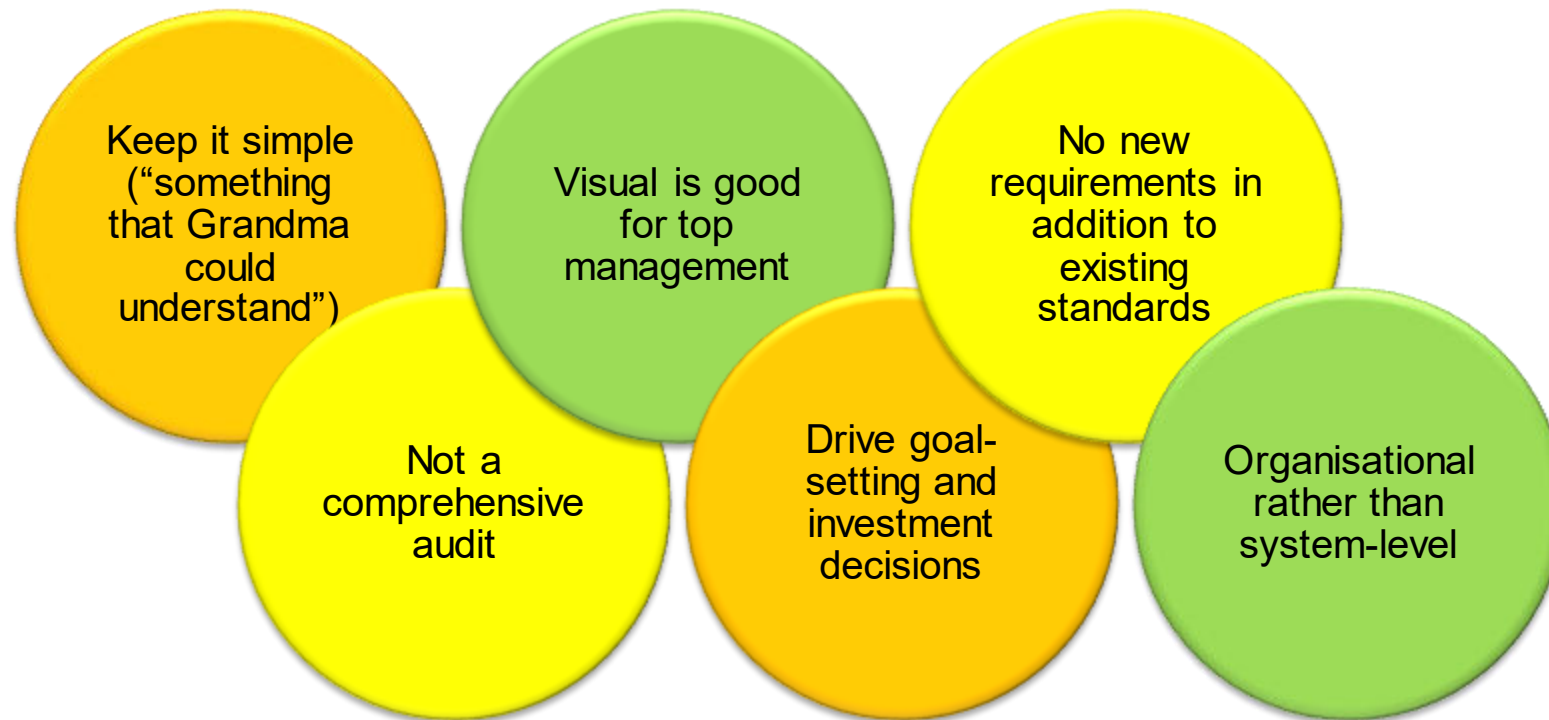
Keep it simple ("something that Grandma could understand")

Visual is good for top management

No new requirements in addition to existing standards

Not a comprehensive audit

Drive goal-setting and investment decisions

Organisational rather than system-level